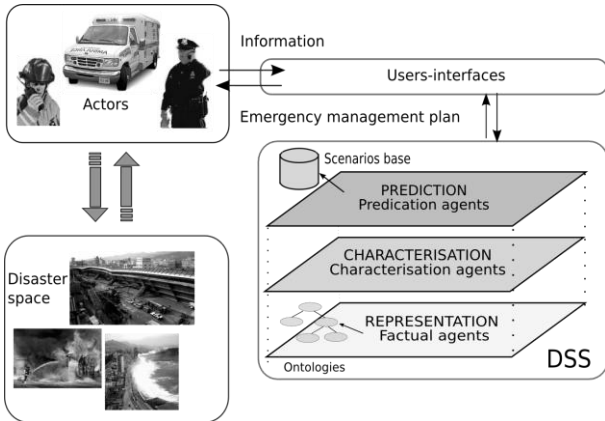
Actors

Information

Users-interfaces

Emergency management plan

Scenarios base

PREDICTION
Predication agents

CHARACTERISATION
Characterisation agents

REPRESENTATION
Factual agents

Ontologies

DSS

Disaster space